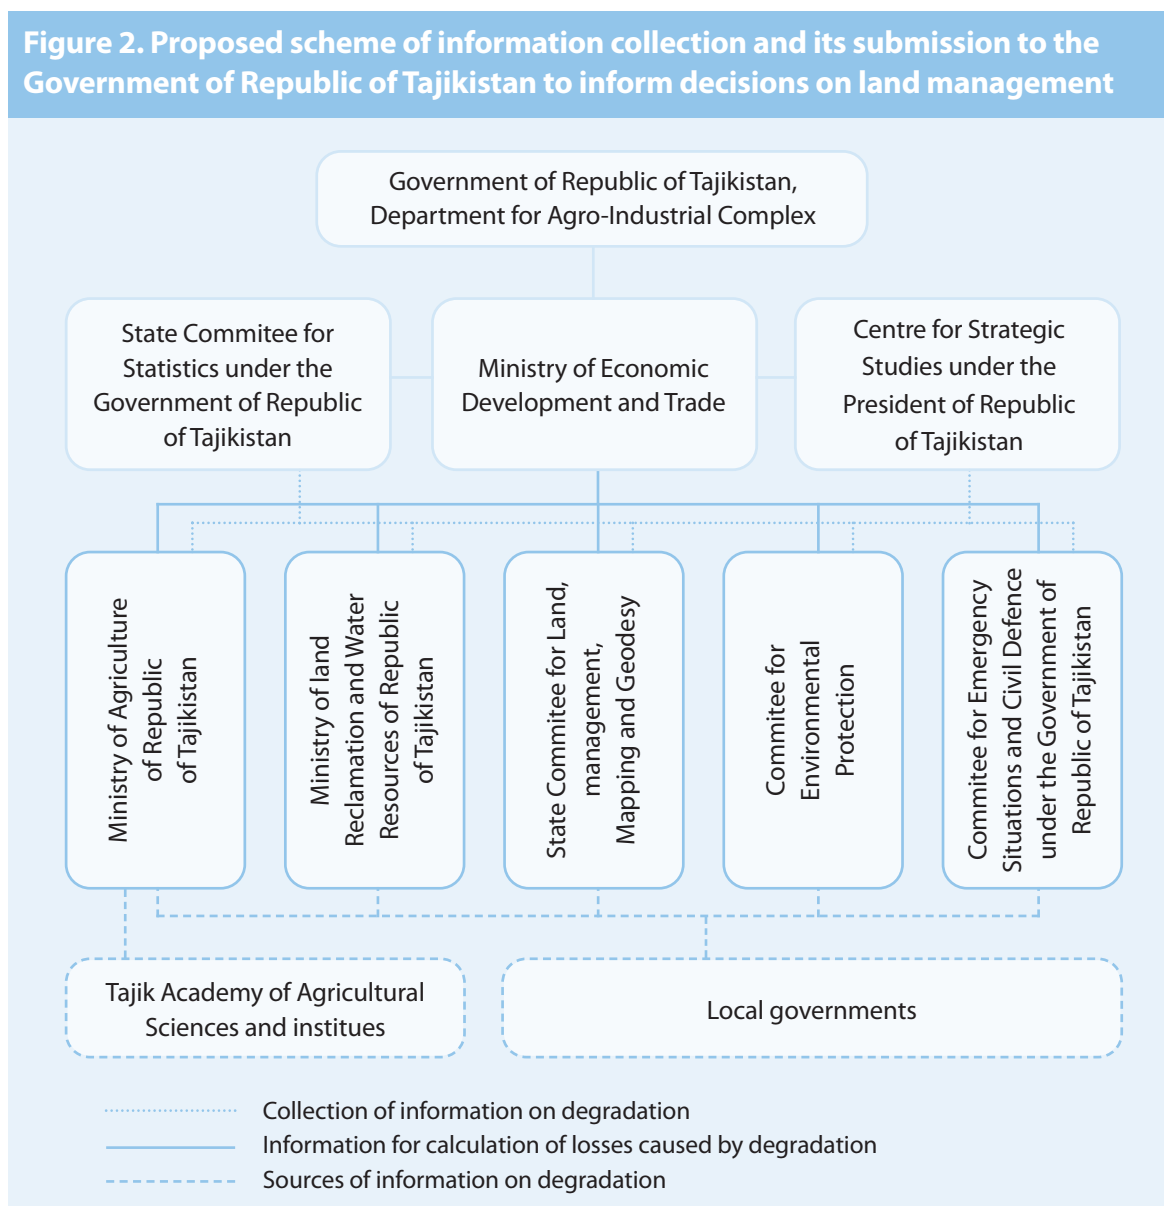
Figure 2. Proposed scheme of information collection and its submission to the Government of Republic of Tajikistan to inform decisions on land management

Government of Republic of Tajikistan, Department for Agro-Industrial Complex

State Commitee for Statistics under the Government of Republic of Tajikistan

Ministry of Economic Development and Trade

Centre for Strategic Studies under the President of Republic of Tajikistan

Ministry of Agriculture of Republic of Tajikistan

Ministry of land Reclamation and Water Resources of Republic of Tajikistan

State Commitee for Land, management, Mapping and Geodesy

Commitee for Environmental Protection

Commitee for Emergency Situations and Civil Defence under the Government of Republic of Tajikistan

Tajik Academy of Agricultural Sciences and institues

Local governments

Collection of information on degradation
Information for calculation of losses caused by degradation
Sources of information on degradation